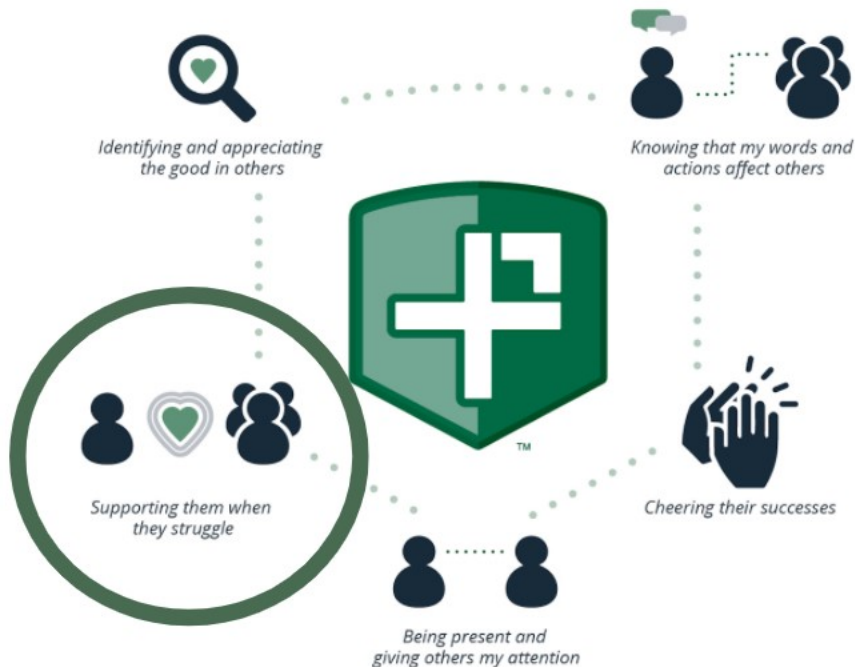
Identifying and appreciating the good in others

Knowing that my words and actions affect others

™

Supporting them when they struggle

Cheering their successes

Being present and giving others my attention